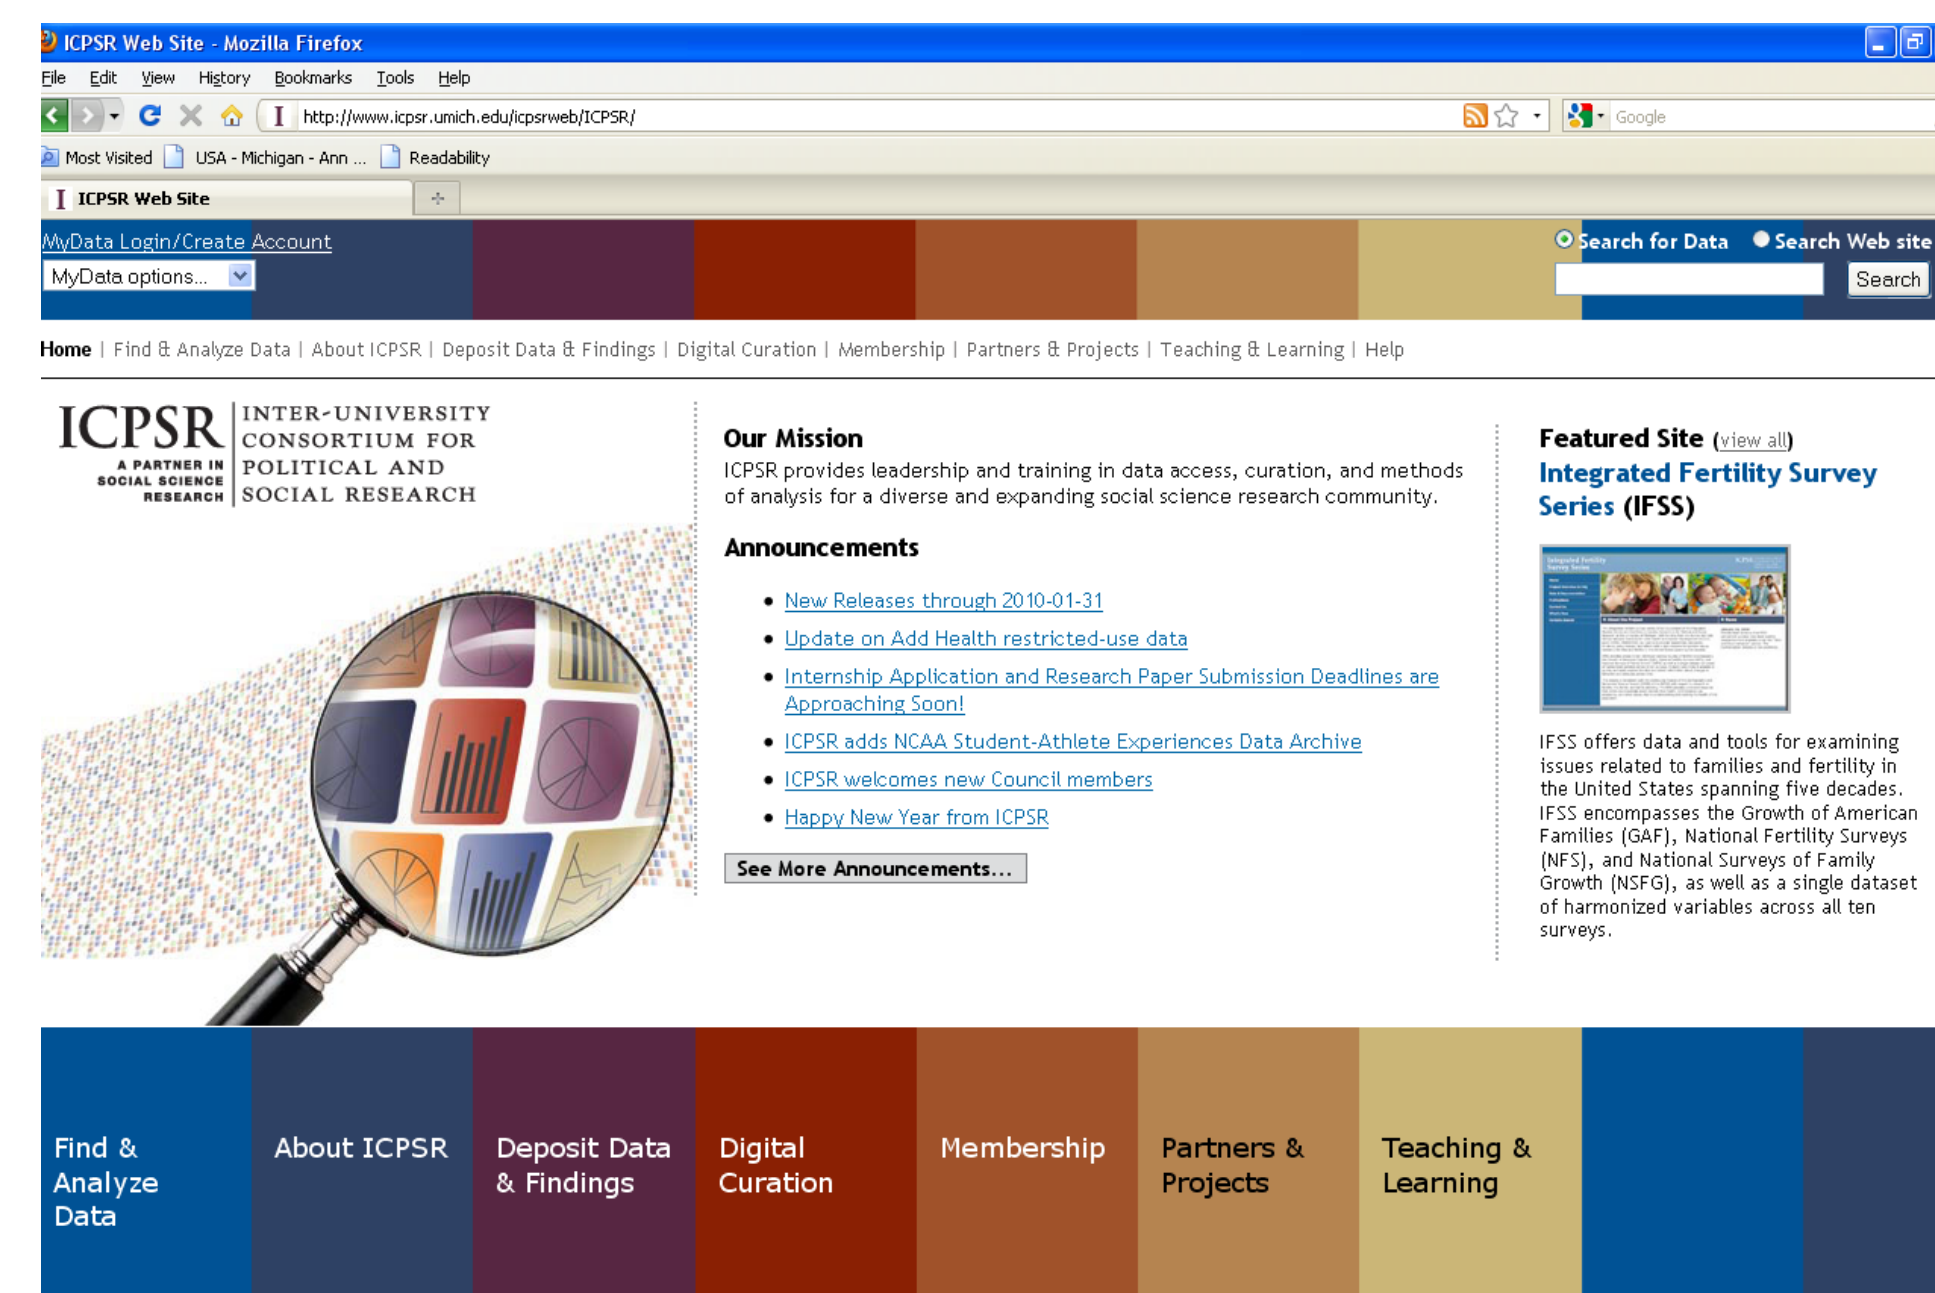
ICPSR Web Site - Mozilla Firefox

File Edit View History Bookmarks Tools Help

http://www.icpsr.umich.edu/icpsrweb/ICPSR/

Google

Most Visited USA - Michigan - Ann ... Readability

ICPSR Web Site

MyData Login/Create Account

MyData options...

Search for Data Search Web site

Search

Home | Find & Analyze Data | About ICPSR | Deposit Data & Findings | Digital Curation | Membership | Partners & Projects | Teaching & Learning | Help

ICPSR A PARTNER IN SOCIAL SCIENCE RESEARCH INTER-UNIVERSITY CONSORTIUM FOR POLITICAL AND SOCIAL RESEARCH

Our Mission

ICPSR provides leadership and training in data access, curation, and methods of analysis for a diverse and expanding social science research community.

Announcements

- New Releases through 2010-01-31
- Update on Add Health restricted-use data
- Internship Application and Research Paper Submission Deadlines are Approaching Soon!
- ICPSR adds NCAA Student-Athlete Experiences Data Archive
- ICPSR welcomes new Council members
- Happy New Year from ICPSR

See More Announcements...

Featured Site (view all)

Integrated Fertility Survey Series (IFSS)

IFSS offers data and tools for examining issues related to families and fertility in the United States spanning five decades. IFSS encompasses the Growth of American Families (GAF), National Fertility Surveys (NFS), and National Surveys of Family Growth (NSFG), as well as a single dataset of harmonized variables across all ten surveys.

Find & Analyze Data

About ICPSR

Deposit Data & Findings

Digital Curation

Membership

Partners & Projects

Teaching & Learning